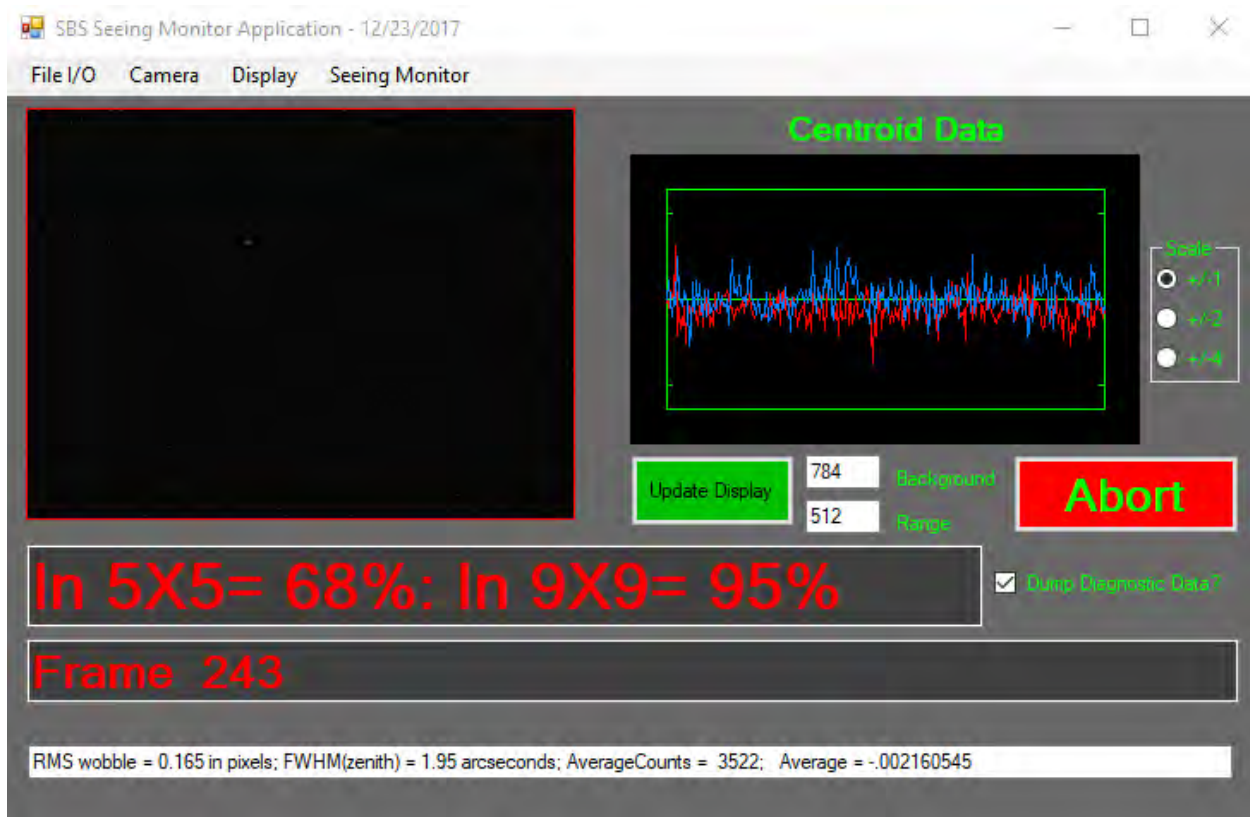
SBS Seeing Monitor Application - 12/23/2017

File I/O Camera Display Seeing Monitor

Centroid Data

Scale
+/-1
+/-2
+/-4

Update Display

784 Background

512 Range

Abort

In 5X5= 68%: In 9X9= 95%

Dump Diagnostic Data?

Frame 243

RMS wobble = 0.165 in pixels; FWHM(zenith) = 1.95 arcseconds; AverageCounts = 3522; Average = -.002160545